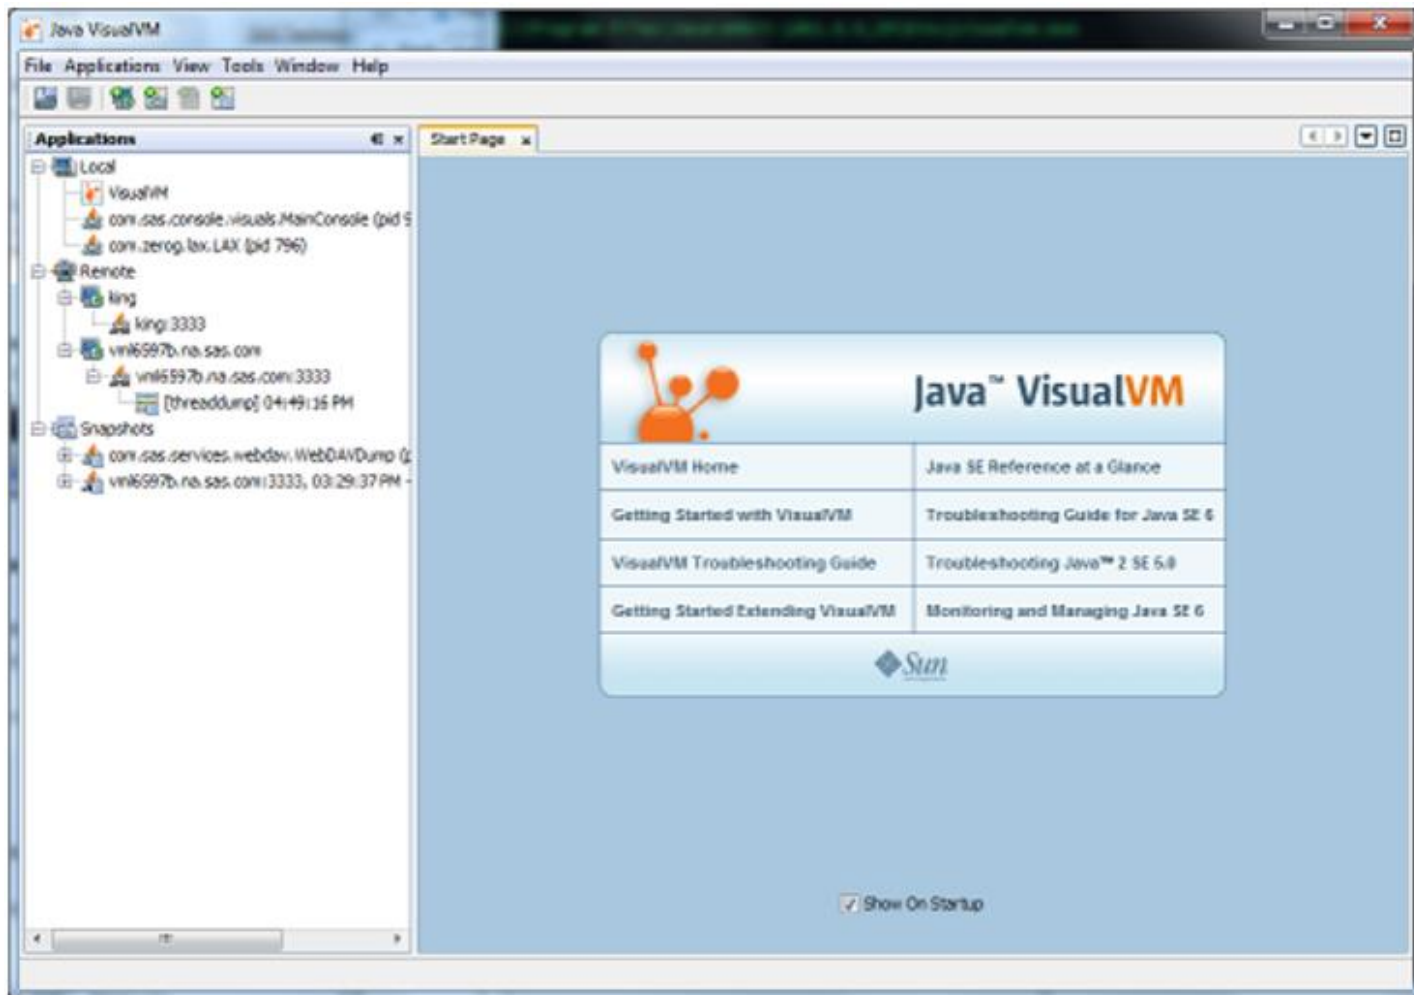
Java VisualVM

File Applications View Tools Window Help

Applications

Local
VisualVM
com.sas.console.visuals.MainConsole (pid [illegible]
com.zerog.lax.LAX (pid 796)
Remote
king
king:3333
vml6597b.na.sas.com
vml6597b.na.sas.com:3333
[threaddump] 04:49:16 PM
Snapshots
com.sas.services.webdav.WebDAVDump ([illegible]
vml6597b.na.sas.com:3333, 03:29:37 PM -

Start Page

Java™ VisualVM

| VisualVM Home | Java SE Reference at a Glance |
|---|---|
| Getting Started with VisualVM | Troubleshooting Guide for Java SE 6 |
| VisualVM Troubleshooting Guide | Troubleshooting Java™ 2 SE 5.0 |
| Getting Started Extending VisualVM | Monitoring and Managing Java SE 6 |

Sun

Show On Startup